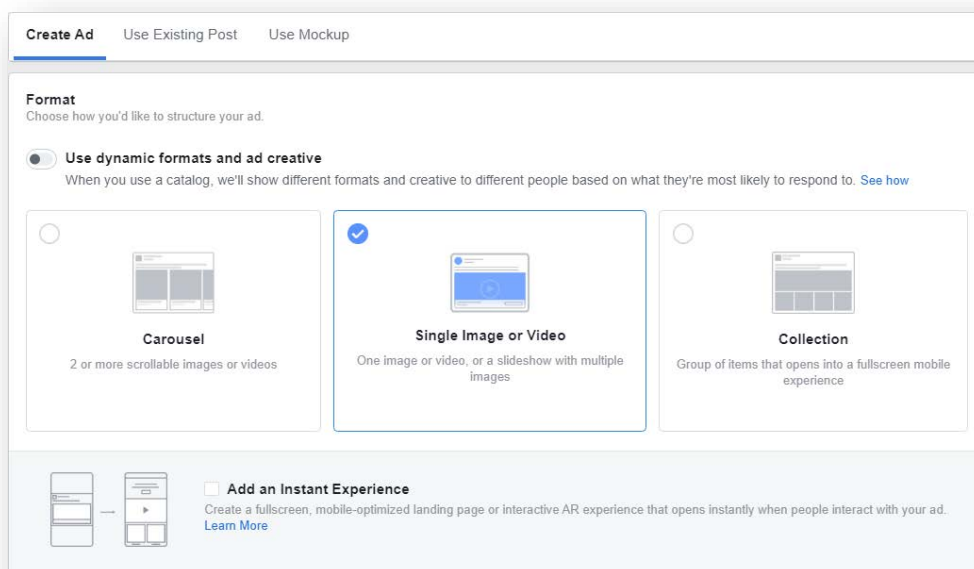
Create Ad Use Existing Post Use Mockup

Format
Choose how you'd like to structure your ad.

Use dynamic formats and ad creative
When you use a catalog, we'll show different formats and creative to different people based on what they're most likely to respond to. See how

Carousel
2 or more scrollable images or videos

Single Image or Video
One image or video, or a slideshow with multiple images

Collection
Group of items that opens into a fullscreen mobile experience

Add an Instant Experience
Create a fullscreen, mobile-optimized landing page or interactive AR experience that opens instantly when people interact with your ad. Learn More